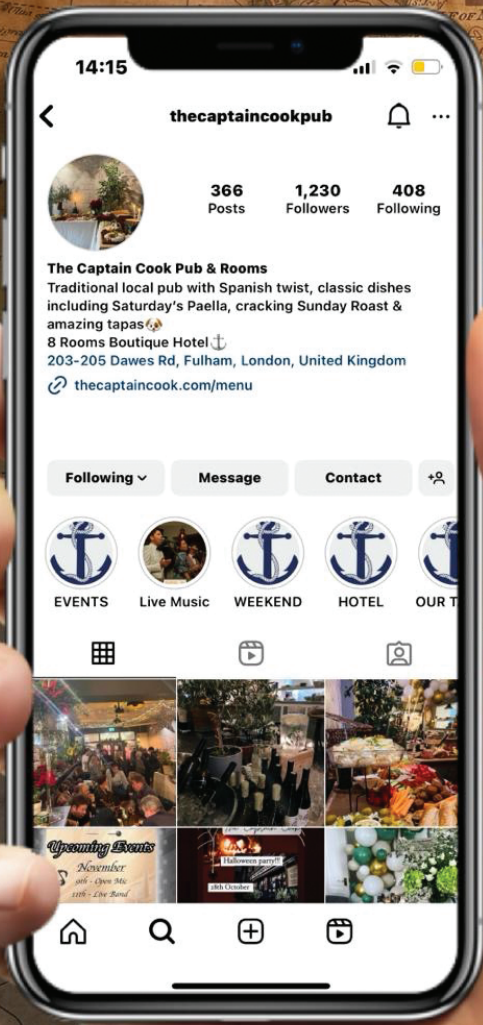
14:15

thecaptaincookpub

366 Posts
1,230 Followers
408 Following

The Captain Cook Pub & Rooms
Traditional local pub with Spanish twist, classic dishes including Saturday's Paella, cracking Sunday Roast & amazing tapas🐶
8 Rooms Boutique Hotel⚓
203-205 Dawes Rd, Fulham, London, United Kingdom
thecaptaincook.com/menu

Following
Message
Contact

EVENTS
Live Music
WEEKEND
HOTEL
OUR T

Upcoming Events
November
9th - Open Mic
11th - Live Band

Halloween party!!
28th October